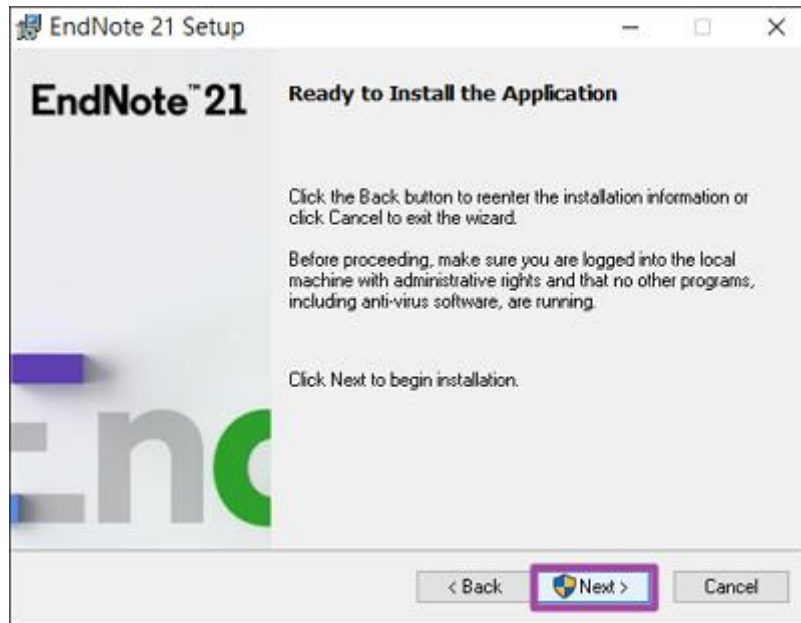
EndNote 21 Setup

EndNote™21

Ready to Install the Application

Click the Back button to reenter the installation information or click Cancel to exit the wizard.

Before proceeding, make sure you are logged into the local machine with administrative rights and that no other programs, including anti-virus software, are running.

Click Next to begin installation.

En

< Back

Next >

Cancel